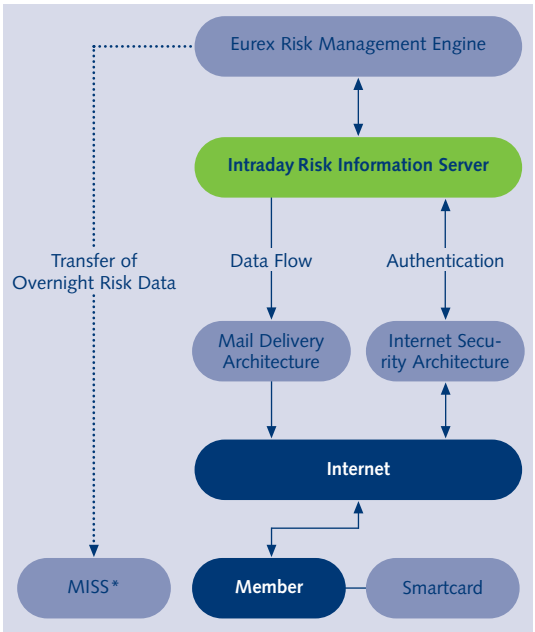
Eurex Risk Management Engine

Intraday Risk Information Server

Transfer of Overnight Risk Data

Data Flow

Authentication

Mail Delivery Architecture

Internet Security Architecture

Internet

MISS*

Member

Smartcard